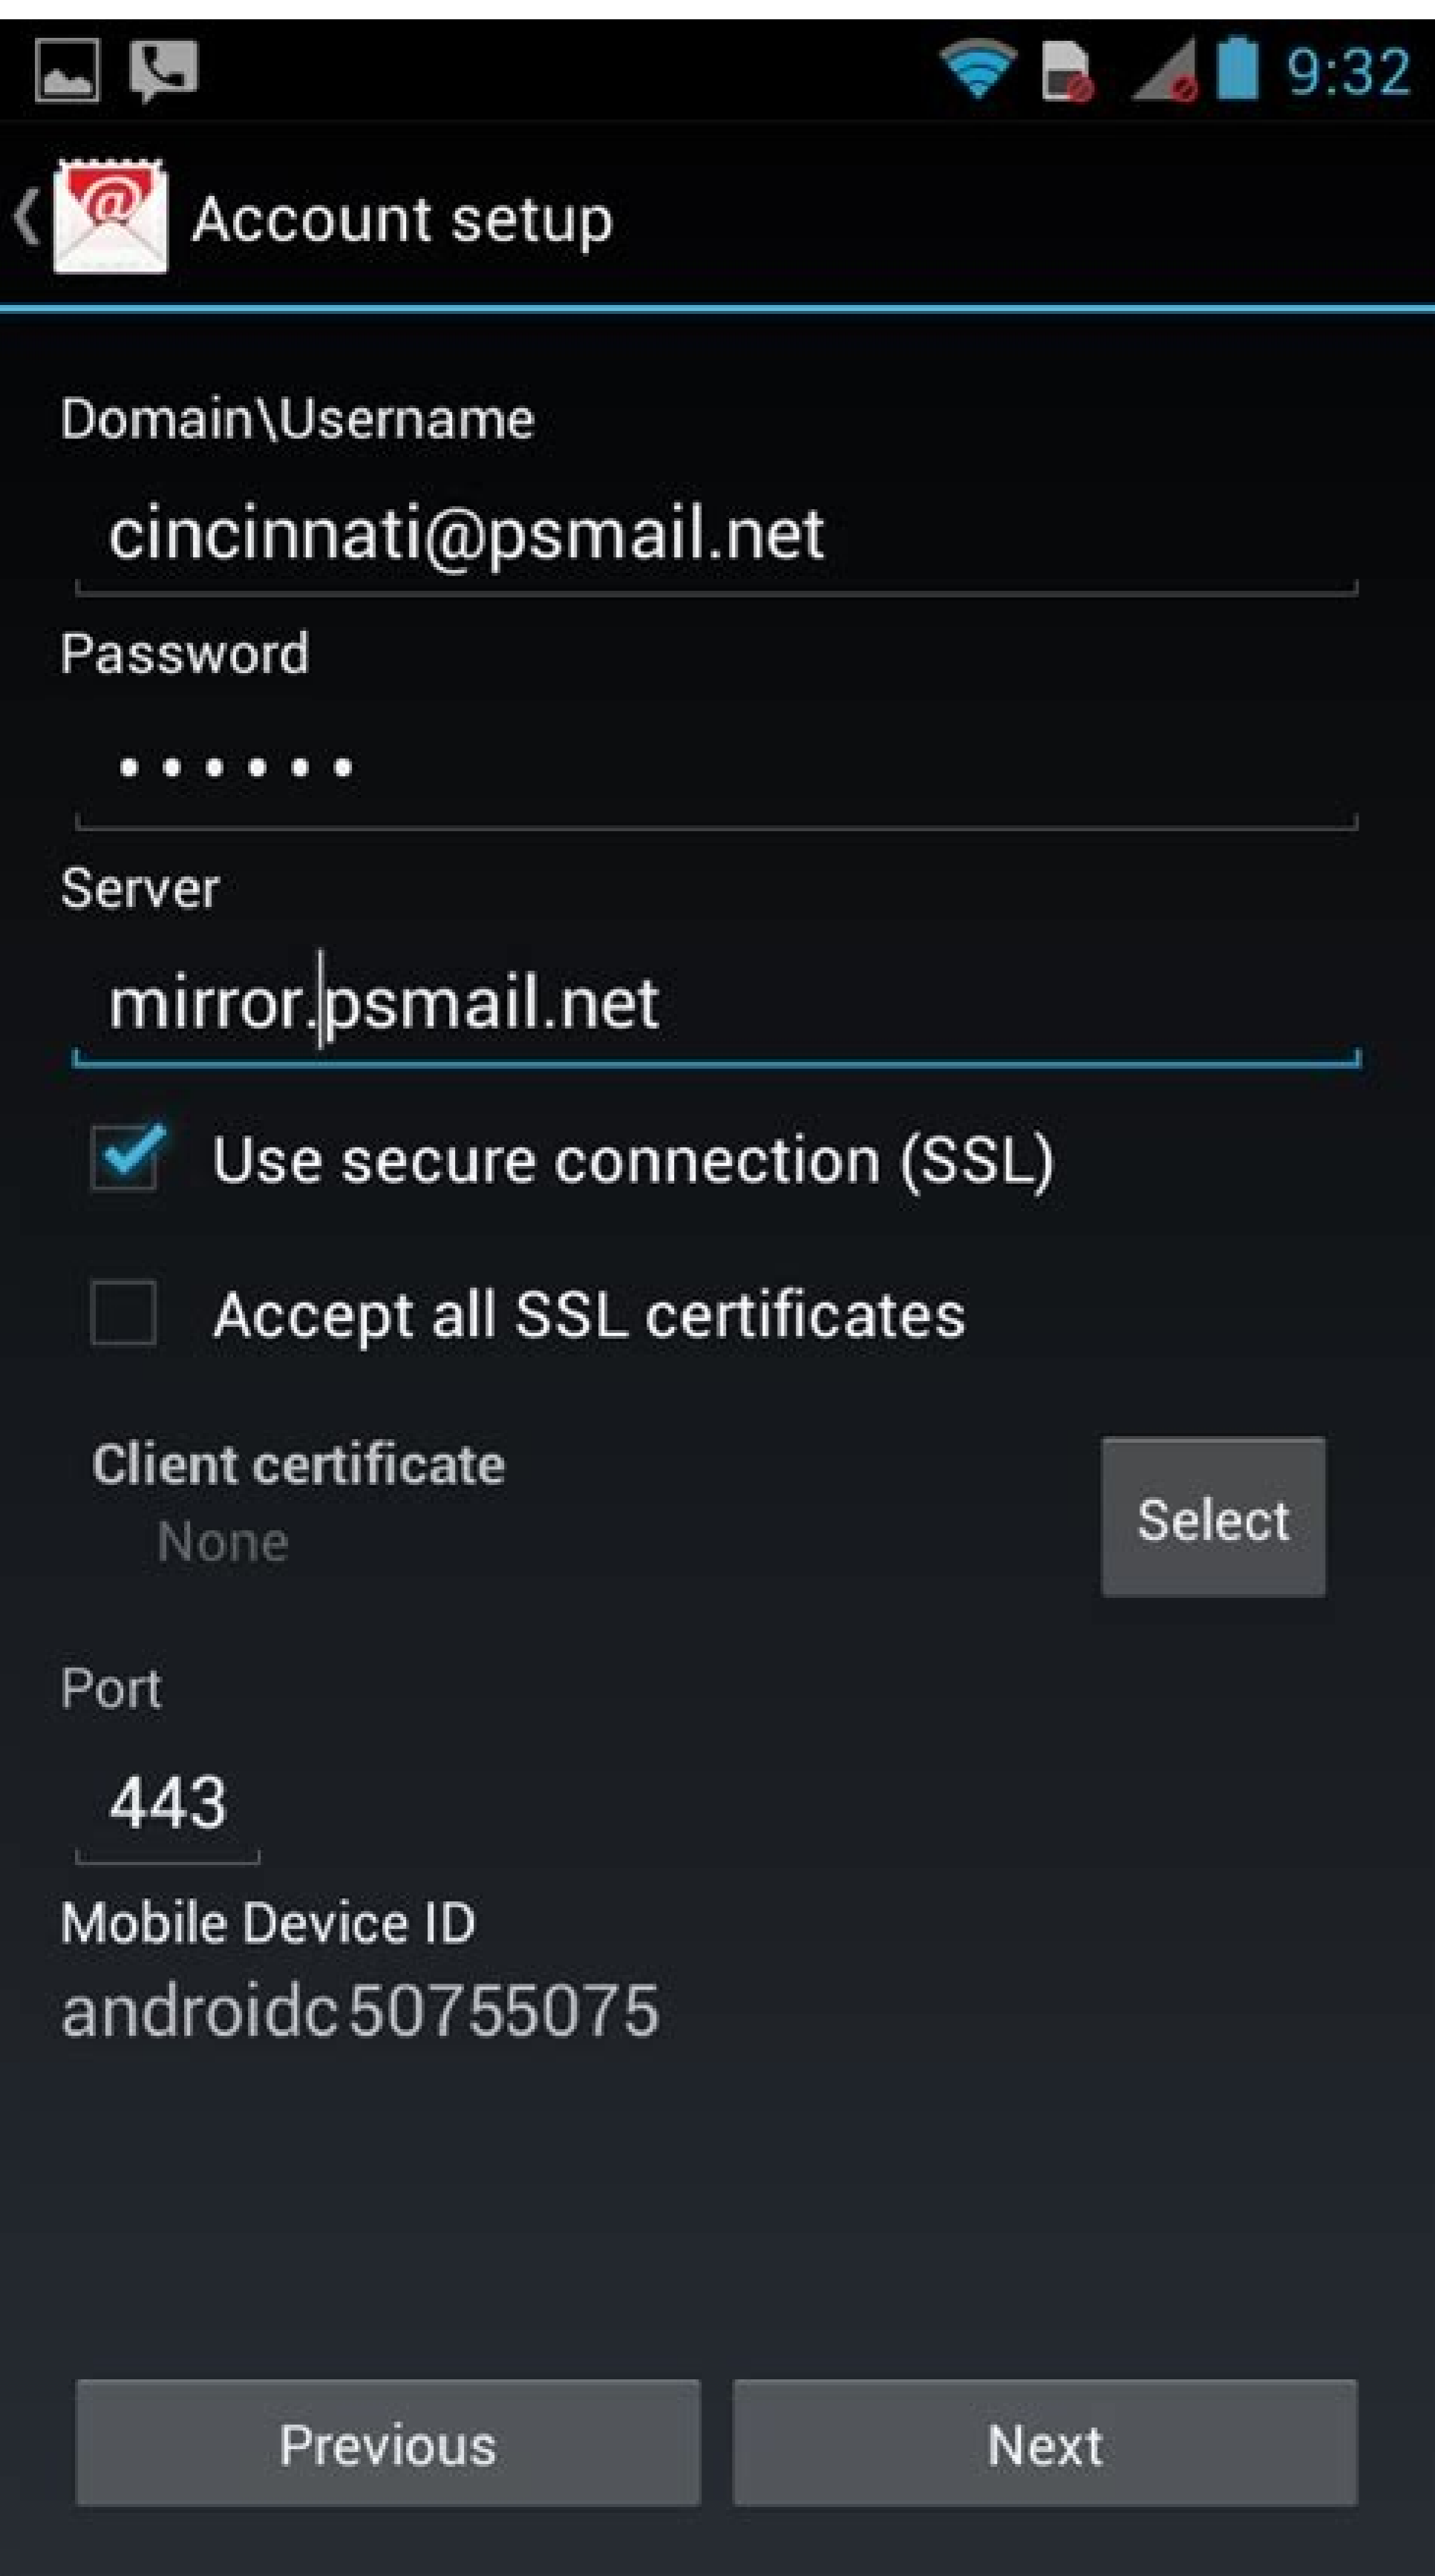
9:32

Account setup

Domain\Username

cincinnati@psmail.net

Password

••••••

Server

mirror.psmail.net

Use secure connection (SSL)

Accept all SSL certificates

Client certificate

None

Select

Port

443

Mobile Device ID

androidc50755075

Previous

Next